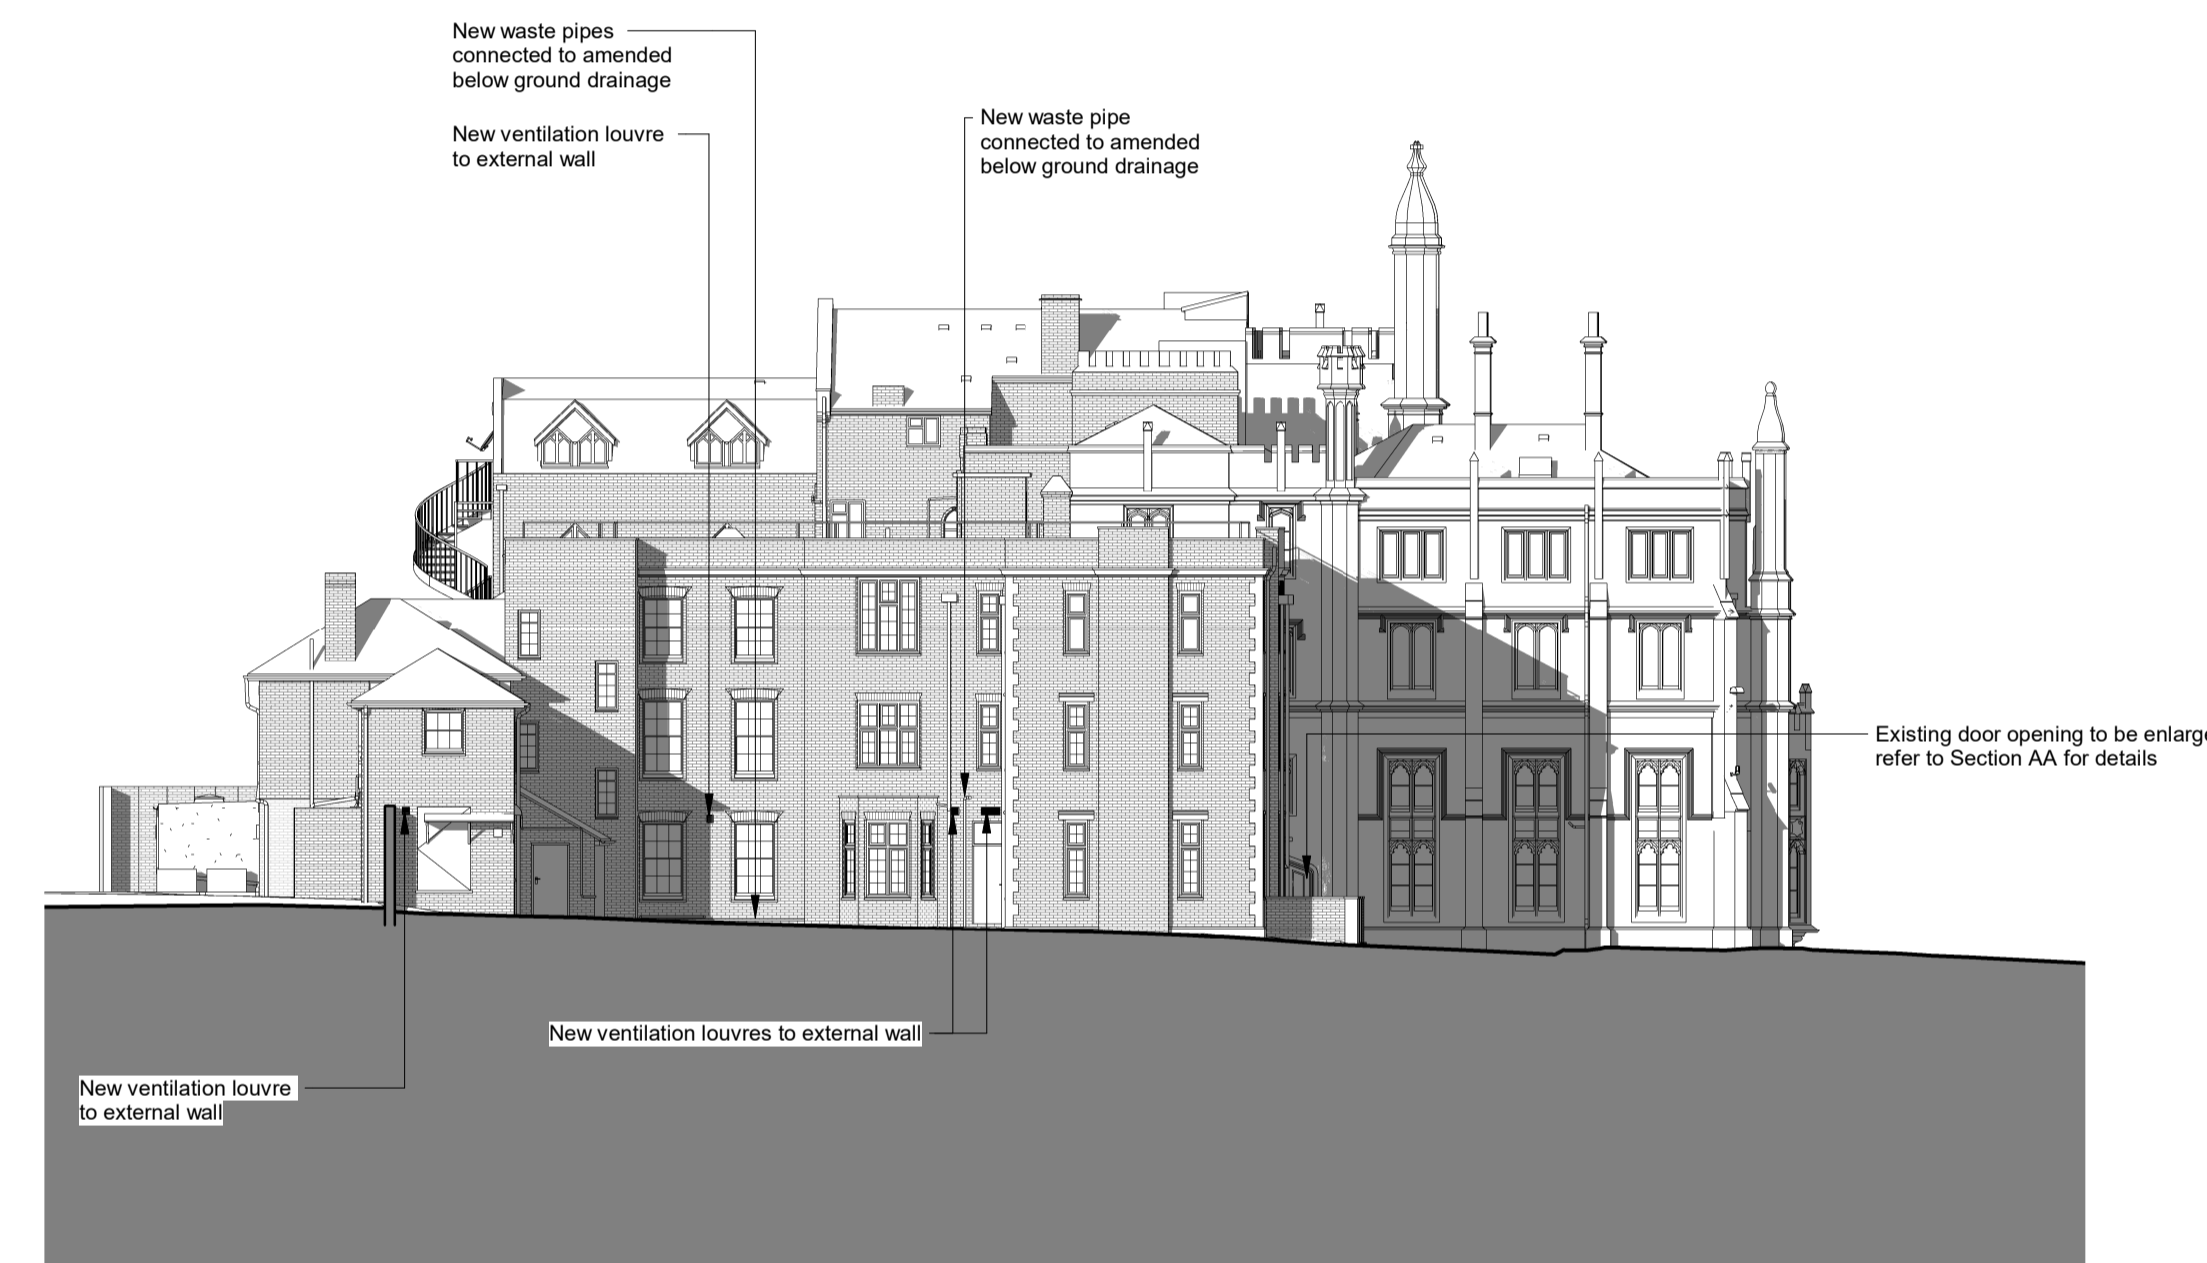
New waste pipes connected to amended below ground drainage

New ventilation louvre to external wall

New waste pipe connected to amended below ground drainage

Existing door opening to be enlarg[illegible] refer to Section AA for details

New ventilation louvres to external wall

New ventilation louvre to external wall